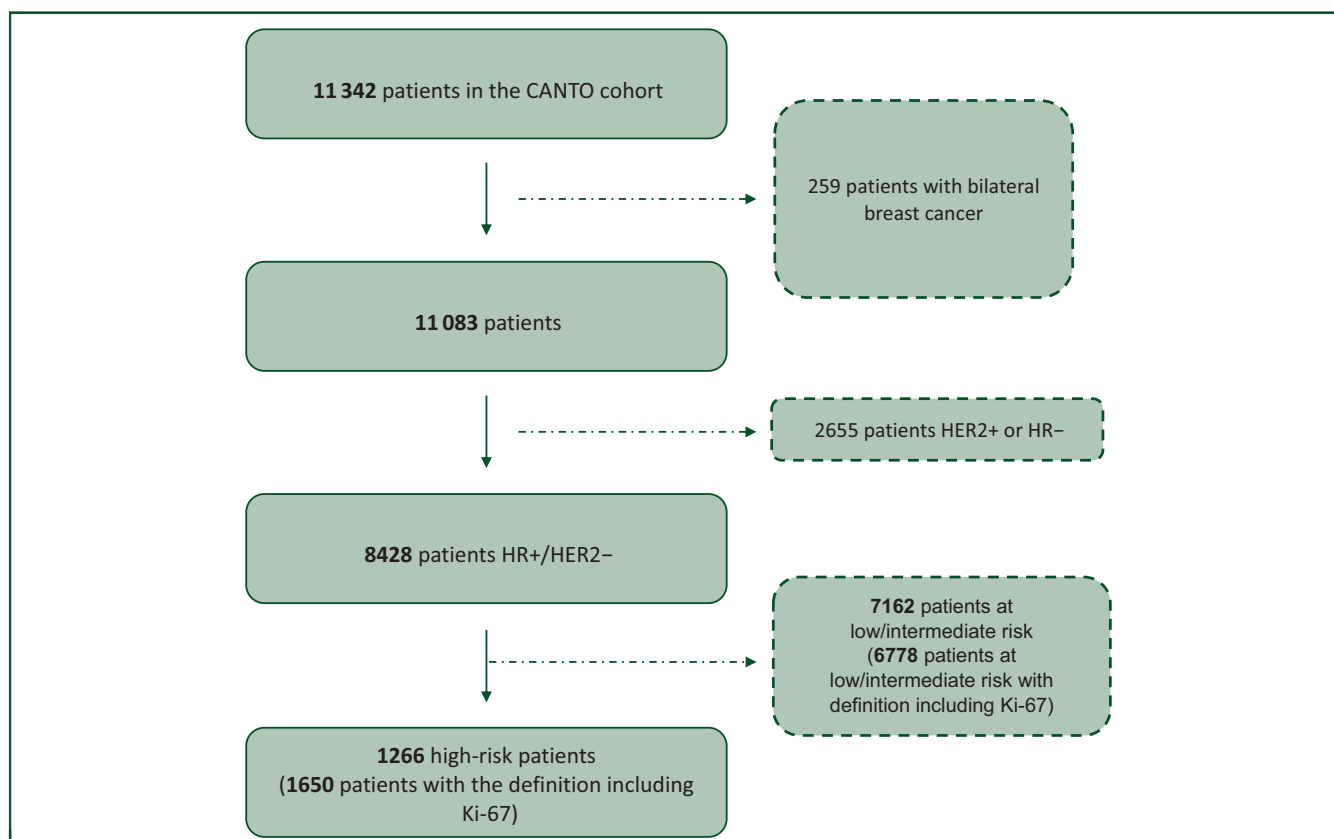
**11 342** patients in the CANTO cohort

259 patients with bilateral breast cancer

**11 083** patients

2655 patients HER2+ or HR−

**8428** patients HR+/HER2−

**7162** patients at low/intermediate risk (**6778** patients at low/intermediate risk with definition including Ki-67)

**1266** high-risk patients (**1650** patients with the definition including Ki-67)